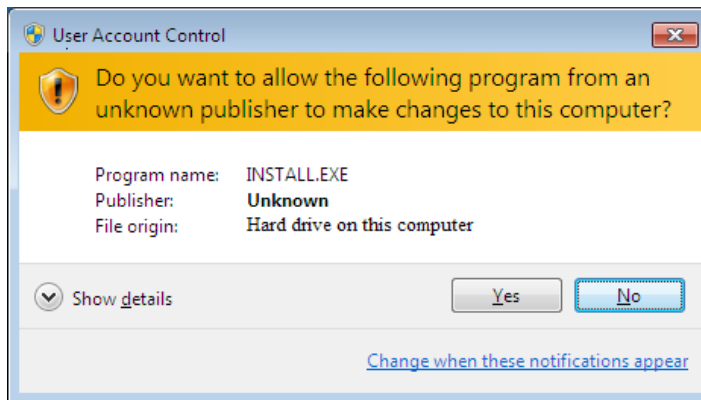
User Account Control

Do you want to allow the following program from an unknown publisher to make changes to this computer?

Program name: INSTALL.EXE
Publisher: Unknown
File origin: Hard drive on this computer

Show details

Yes

No

Change when these notifications appear